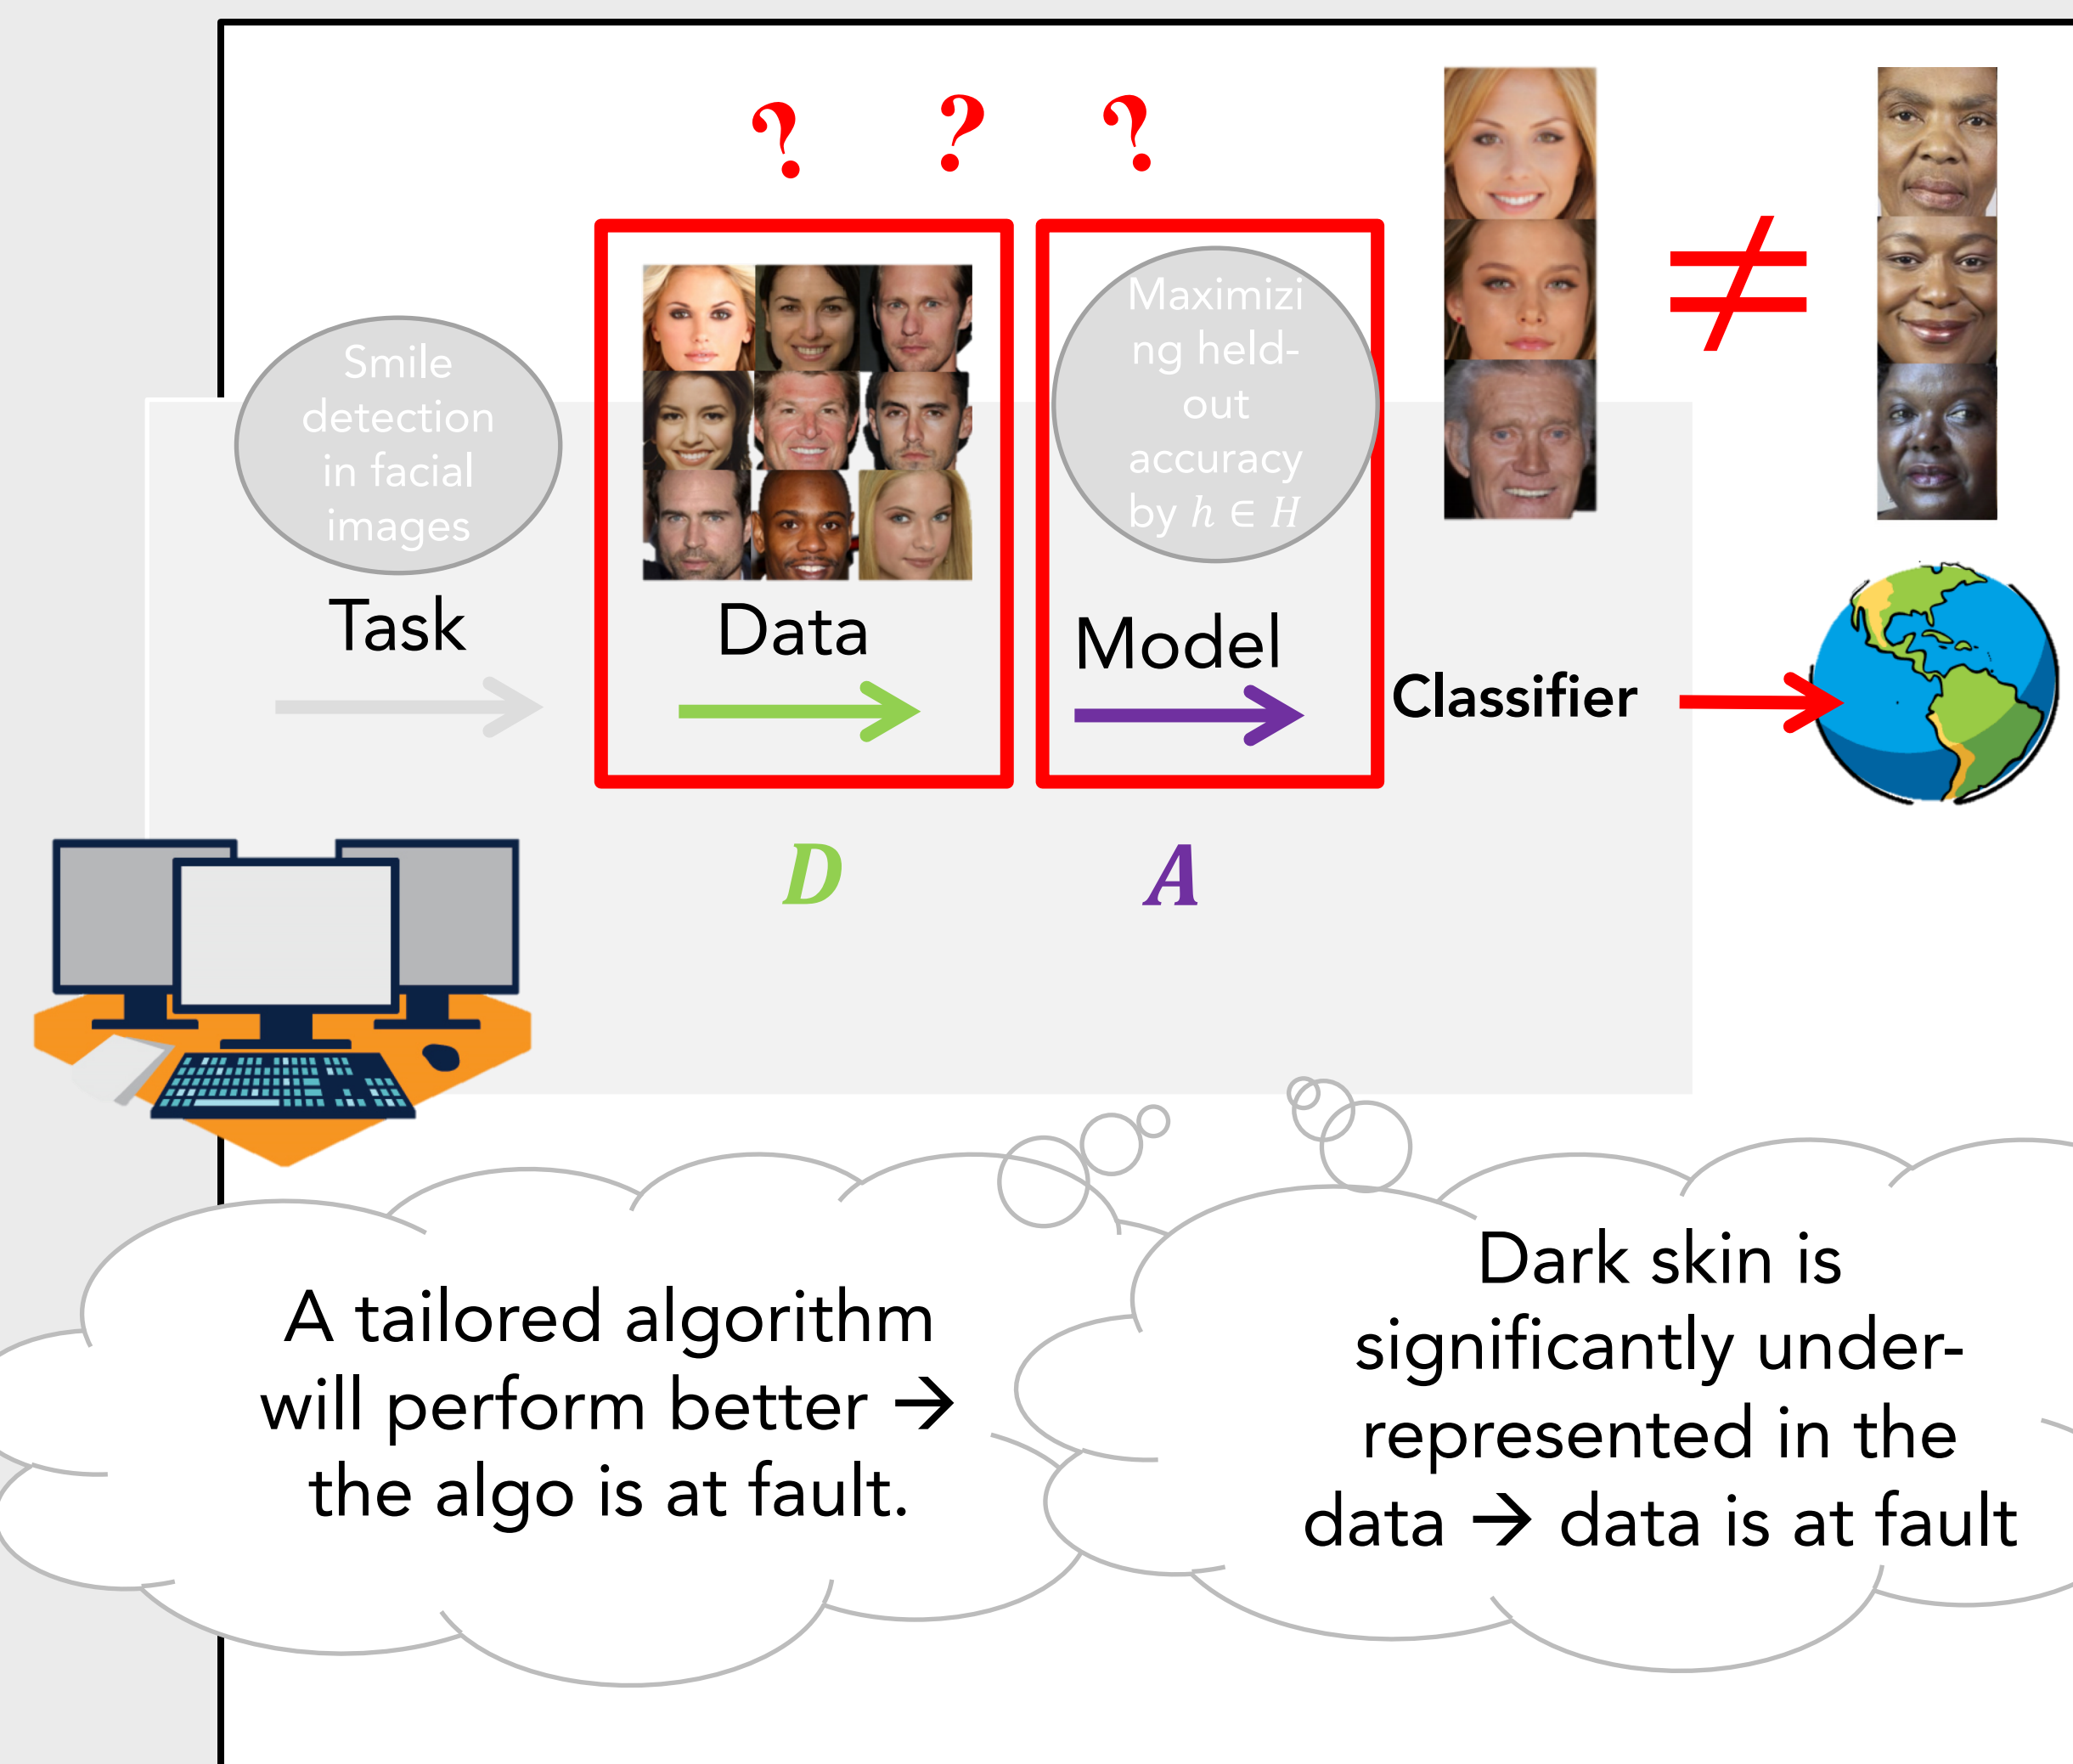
? ? ?

Smile detection in facial images

Task

Data

Maximizing held-out accuracy by $h \in H$

Model

Classifier

$\neq$

$D$

$A$

A tailored algorithm will perform better → the algo is at fault.

Dark skin is significantly under-represented in the data → data is at fault